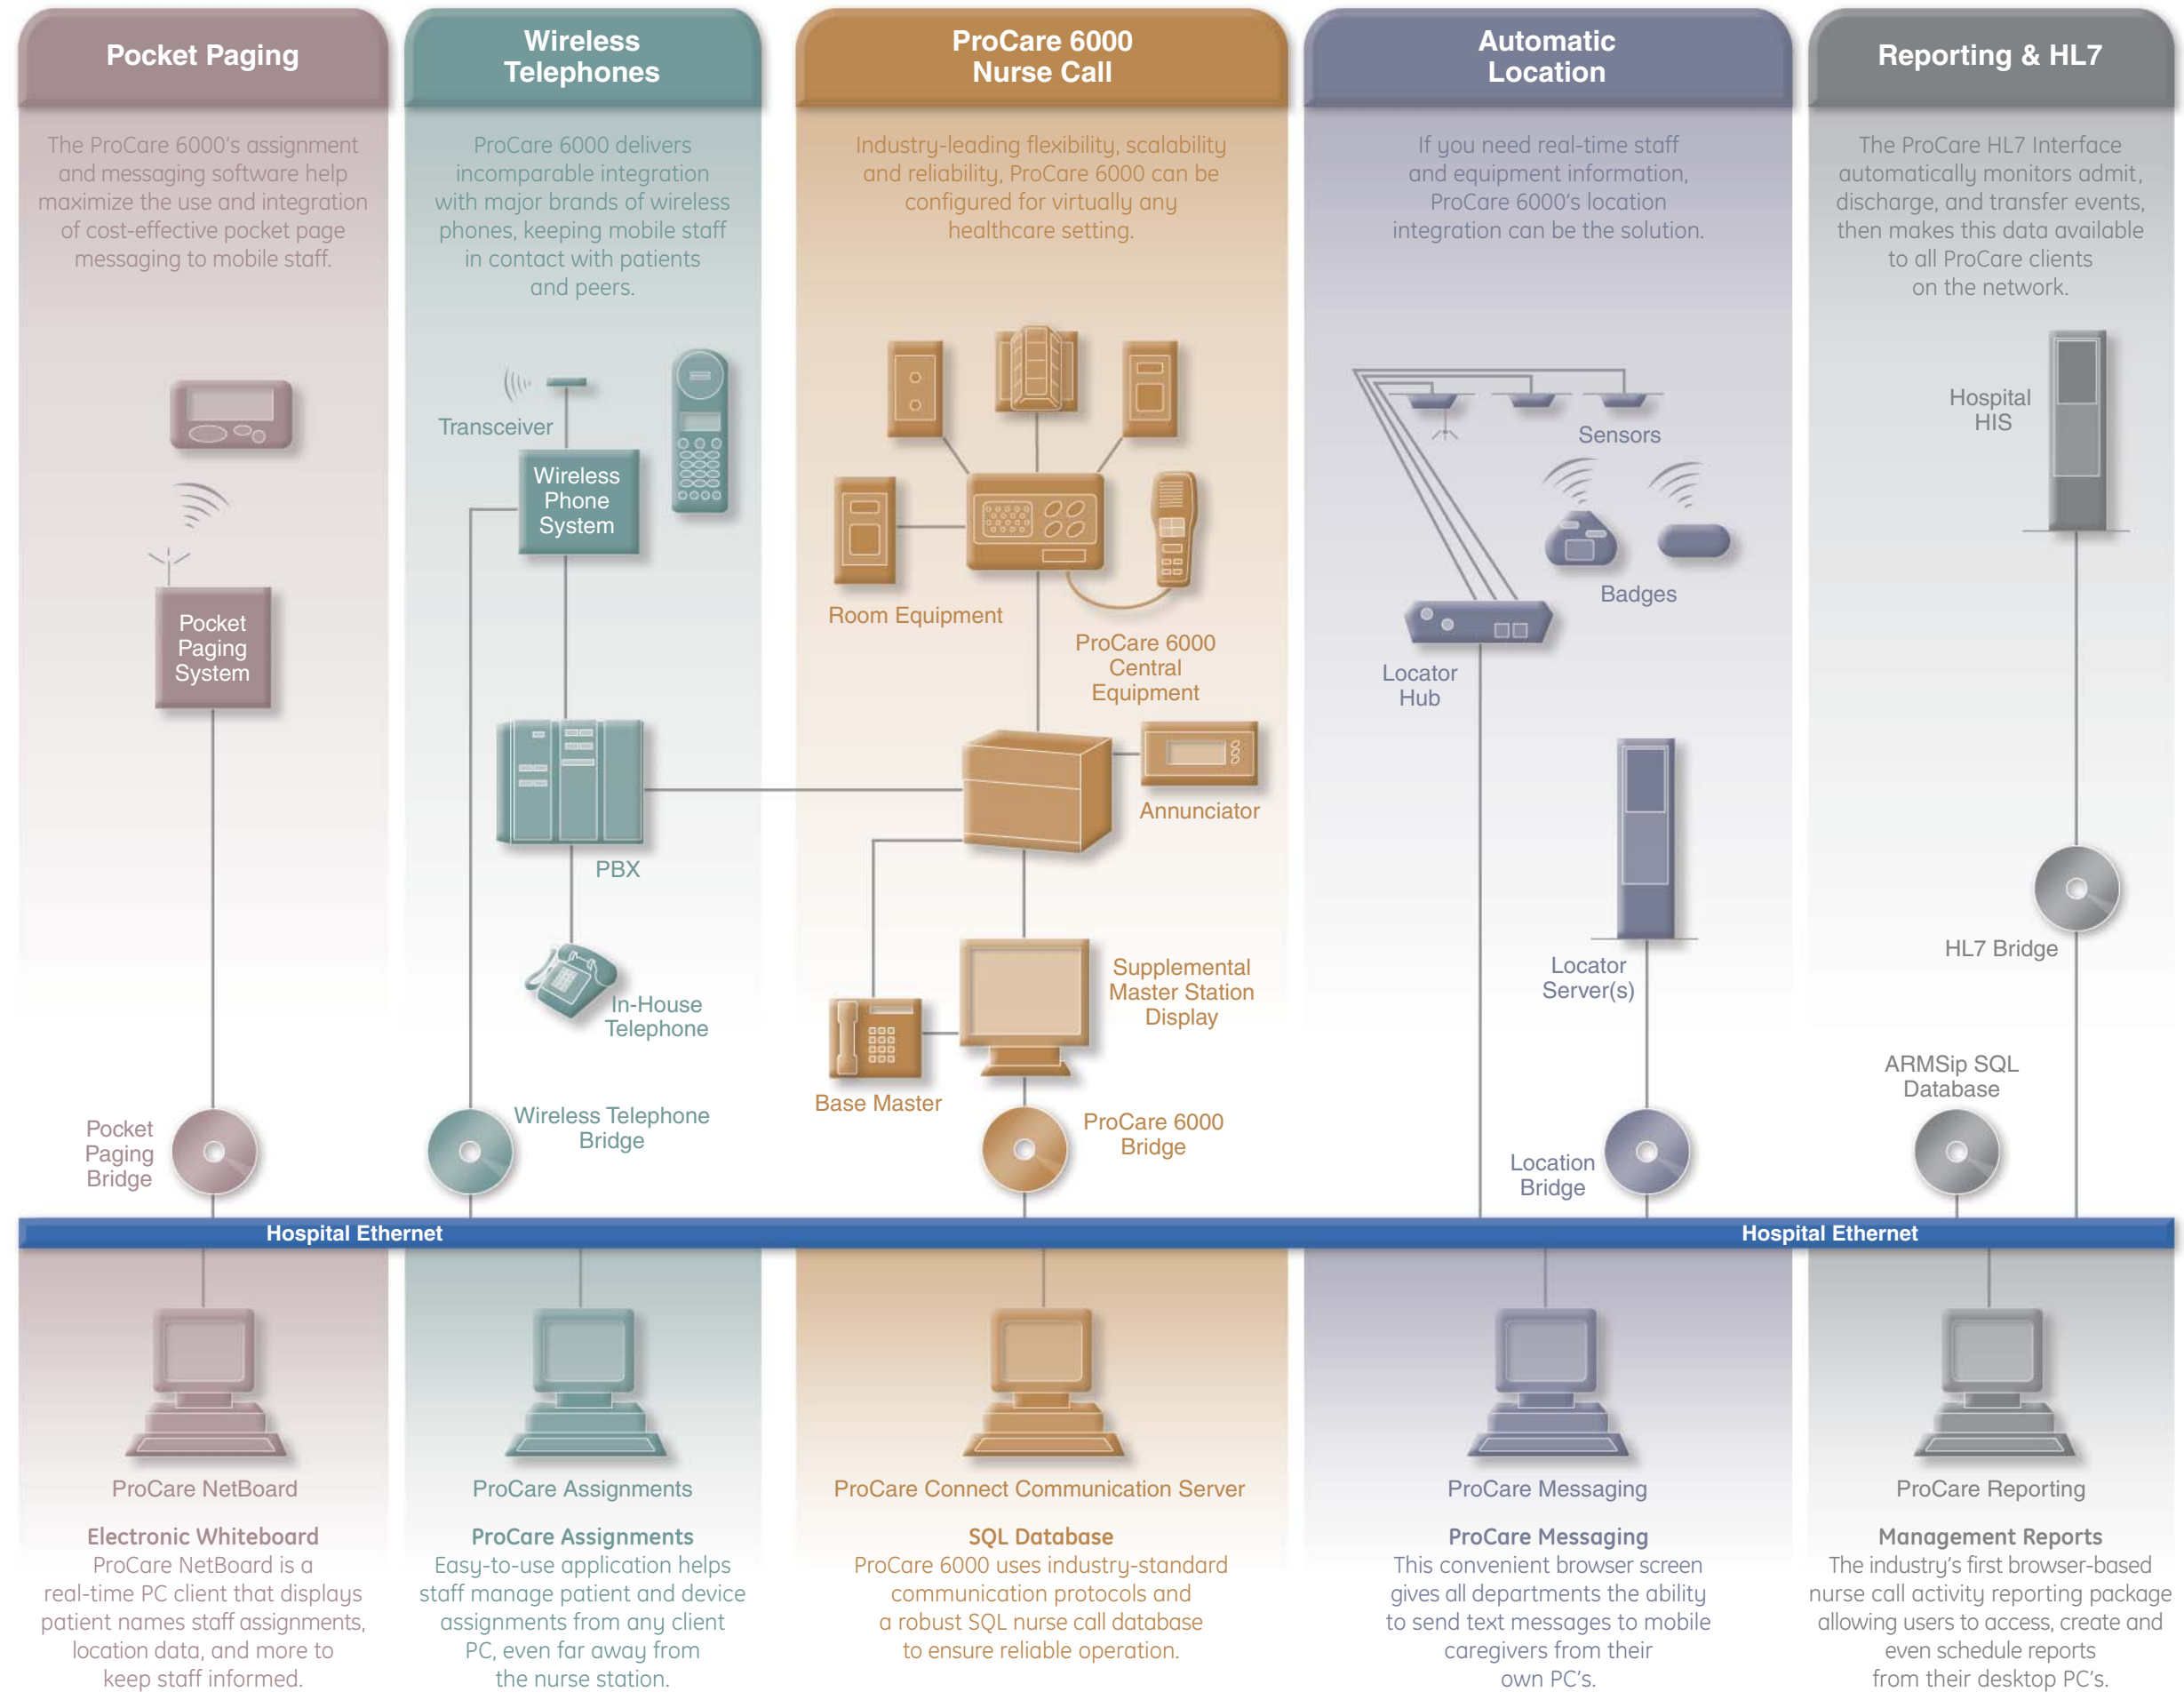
Pocket Paging

The ProCare 6000's assignment and messaging software help maximize the use and integration of cost-effective pocket page messaging to mobile staff.

Pocket Paging System

Pocket Paging Bridge

Wireless Telephones

ProCare 6000 delivers incomparable integration with major brands of wireless phones, keeping mobile staff in contact with patients and peers.

Transceiver

Wireless Phone System

PBX

In-House Telephone

Wireless Telephone Bridge

ProCare 6000 Nurse Call

Industry-leading flexibility, scalability and reliability, ProCare 6000 can be configured for virtually any healthcare setting.

Room Equipment

ProCare 6000 Central Equipment

Annunciator

Supplemental Master Station Display

Base Master

ProCare 6000 Bridge

Automatic Location

If you need real-time staff and equipment information, ProCare 6000's location integration can be the solution.

Sensors

Badges

Locator Hub

Locator Server(s)

Location Bridge

Reporting & HL7

The ProCare HL7 Interface automatically monitors admit, discharge, and transfer events, then makes this data available to all ProCare clients on the network.

Hospital HIS

HL7 Bridge

ARMSip SQL Database

Hospital Ethernet

Hospital Ethernet

ProCare NetBoard

Electronic Whiteboard
ProCare NetBoard is a real-time PC client that displays patient names staff assignments, location data, and more to keep staff informed.

ProCare Assignments

ProCare Assignments
Easy-to-use application helps staff manage patient and device assignments from any client PC, even far away from the nurse station.

ProCare Connect Communication Server

SQL Database
ProCare 6000 uses industry-standard communication protocols and a robust SQL nurse call database to ensure reliable operation.

ProCare Messaging

ProCare Messaging
This convenient browser screen gives all departments the ability to send text messages to mobile caregivers from their own PC's.

ProCare Reporting

Management Reports
The industry's first browser-based nurse call activity reporting package allowing users to access, create and even schedule reports from their desktop PC's.